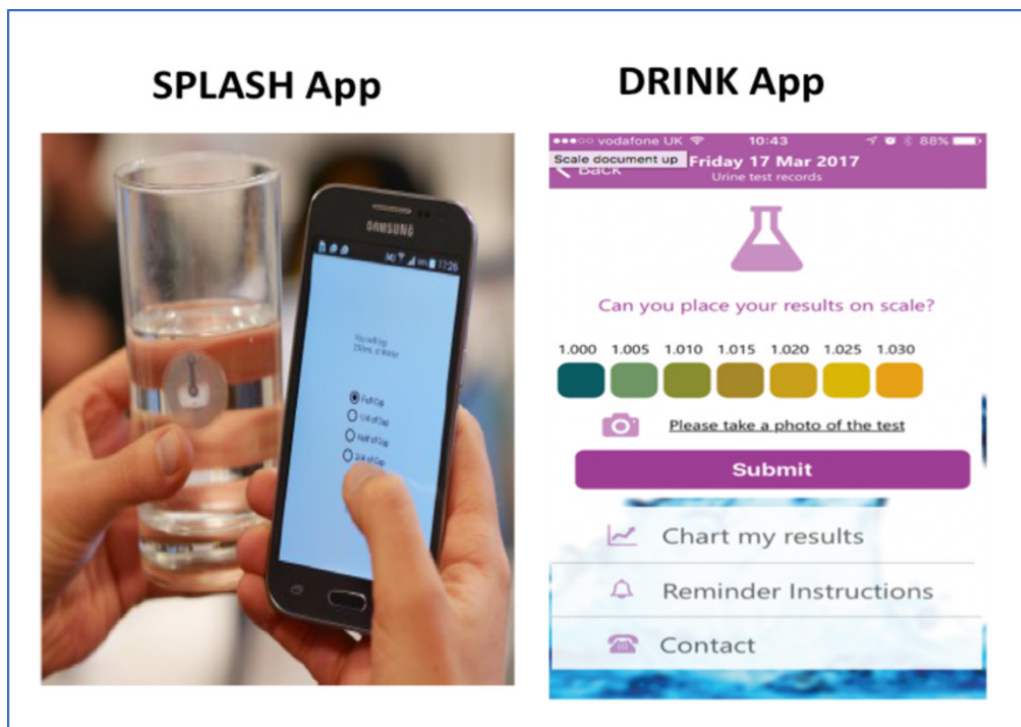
SPLASH App

SAMSUNG

12:26

You're filling 250mL of Water

Full Cup

3/4 of Cup

Half of Cup

1/4 of Cup

DRINK App

●●●○○ vodafone UK 10:43 88%

Scale document up

Back

Friday 17 Mar 2017

Urine test records

Can you place your results on scale?

1.000 1.005 1.010 1.015 1.020 1.025 1.030

Please take a photo of the test

Submit

Chart my results

Reminder Instructions

Contact